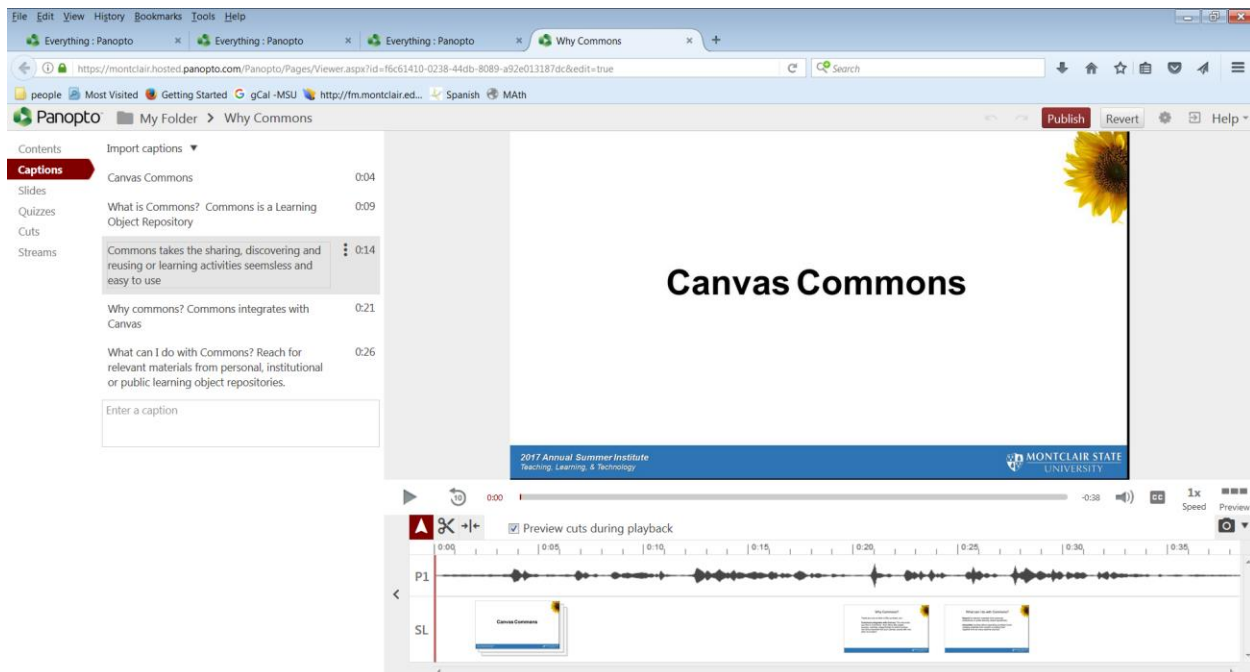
File Edit View History Bookmarks Tools Help

Everything : Panopto × Everything : Panopto × Everything : Panopto × Why Commons × +

https://montclair.hosted.panopto.com/Panopto/Pages/Viewer.aspx?id=f6c61410-0238-44db-8089-a92e013187dc&edit=true

Search

people Most Visited Getting Started gCal -MSU http://fm.montclair.ed... Spanish MAth

Panopto My Folder > Why Commons

Publish Revert Help

Contents
Captions
Slides
Quizzes
Cuts
Streams

Import captions

| Caption | Time |
|---|---|
| Canvas Commons | 0:04 |
| What is Commons? Commons is a Learning Object Repository | 0:09 |
| Commons takes the sharing, discovering and reusing or learning activities seemless and easy to use | 0:14 |
| Why commons? Commons integrates with Canvas | 0:21 |
| What can I do with Commons? Reach for relevant materials from personal, institutional or public learning object repositories. | 0:26 |

Enter a caption

Canvas Commons

2017 Annual Summer Institute
Teaching, Learning, & Technology

MONTCLAIR STATE UNIVERSITY

10 0:00 -0:38 CC 1x Speed Preview

Preview cuts during playback

0:00 0:05 0:10 0:15 0:20 0:25 0:30 0:35

P1

SL

Canvas Commons